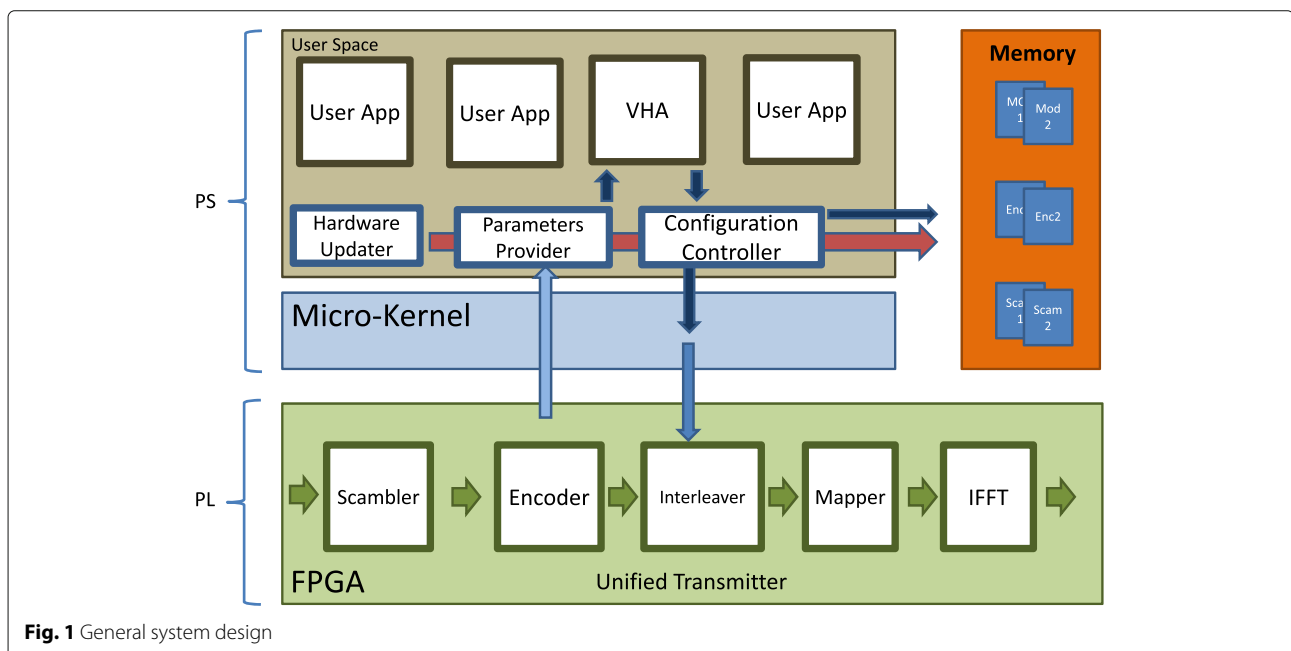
User Space

User App

User App

VHA

User App

Memory

MO 1

Mod 2

PS

Hardware Updater

Parameters Provider

Configuration Controller

Enc

Enc2

Micro-Kernel

Scam 1

Scam 2

PL

Scambler

Encoder

Interleaver

Mapper

IFFT

FPGA

Unified Transmitter

**Fig. 1** General system design